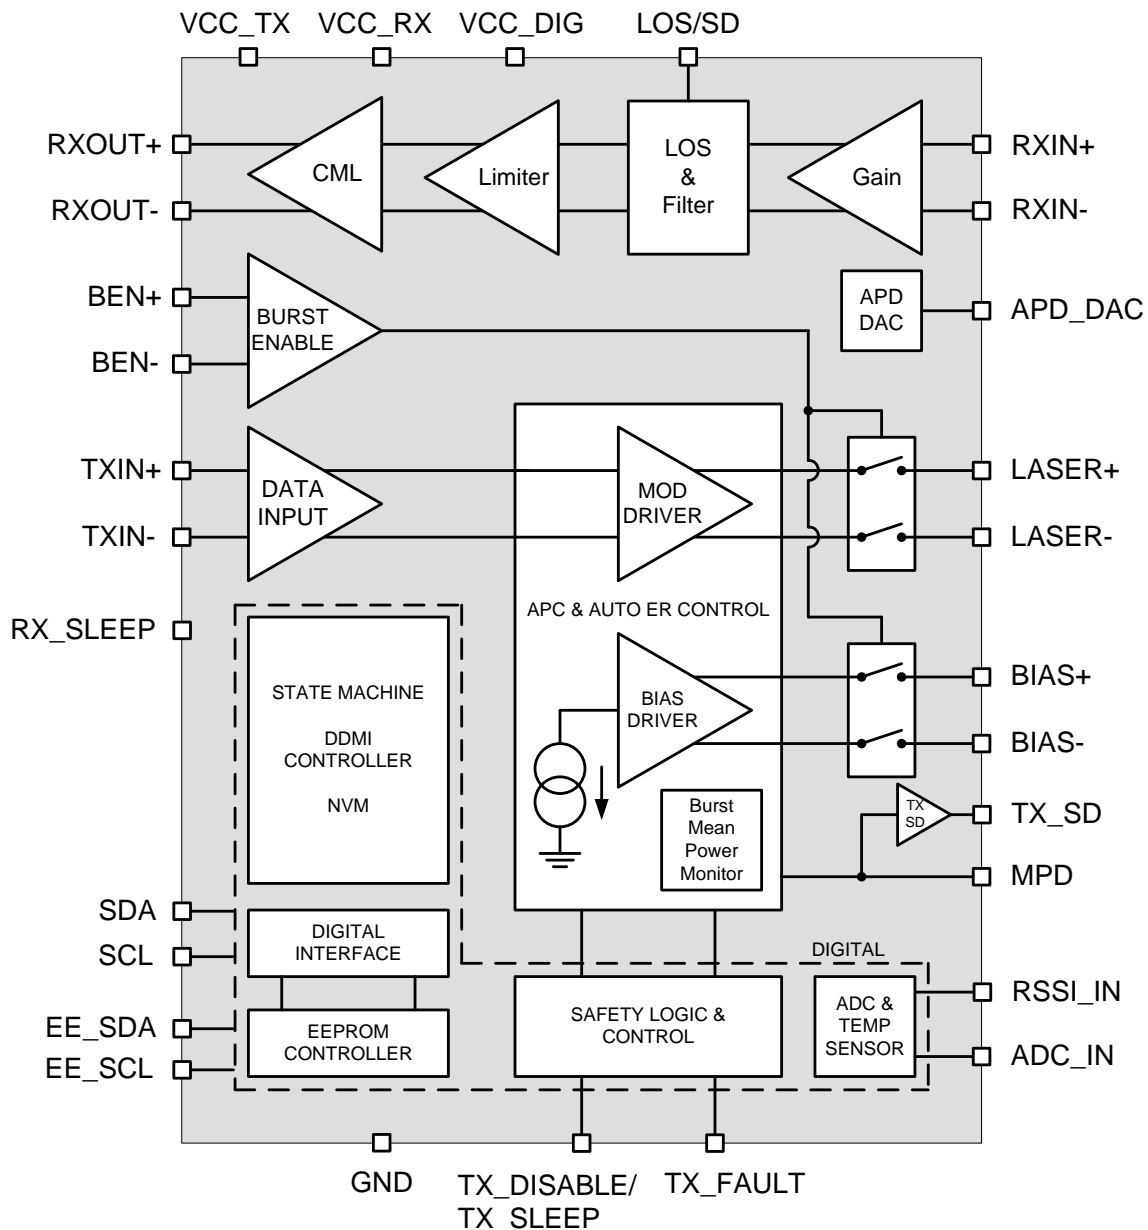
VCC_TX VCC_RX VCC_DIG LOS/SD

RXOUT+
RXOUT-
CML
Limiter
LOS & Filter
Gain
RXIN+
RXIN-

BEN+
BEN-
BURST ENABLE
APD DAC
APD_DAC

TXIN+
TXIN-
DATA INPUT
MOD DRIVER
LASER+
LASER-

APC & AUTO ER CONTROL

RX_SLEEP

STATE MACHINE

DDMI CONTROLLER

NVM

BIAS DRIVER
BIAS+
BIAS-

Burst Mean Power Monitor
TX SD
TX_SD
MPD

SDA
SCL
DIGITAL INTERFACE
DIGITAL

EE_SDA
EE_SCL
EEPROM CONTROLLER
SAFETY LOGIC & CONTROL
ADC & TEMP SENSOR
RSSI_IN
ADC_IN

GND TX_DISABLE/ TX_SLEEP TX_FAULT